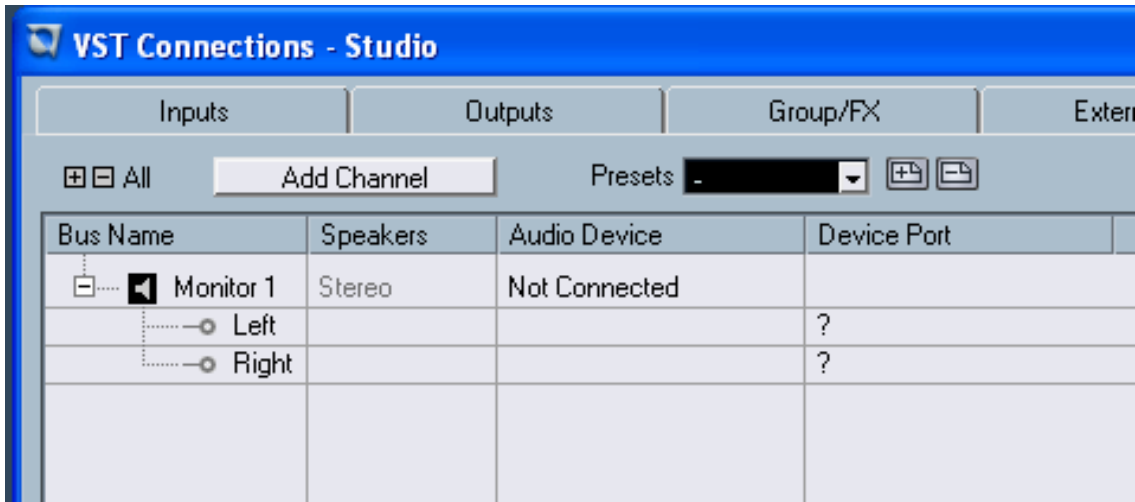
VST Connections - Studio

Inputs | Outputs | Group/FX | Extern

⊞⊟ All | Add Channel | Presets -

| Bus Name | Speakers | Audio Device | Device Port |
|---|---|---|---|
| Monitor 1 | Stereo | Not Connected | |
| Left | | | ? |
| Right | | | ? |